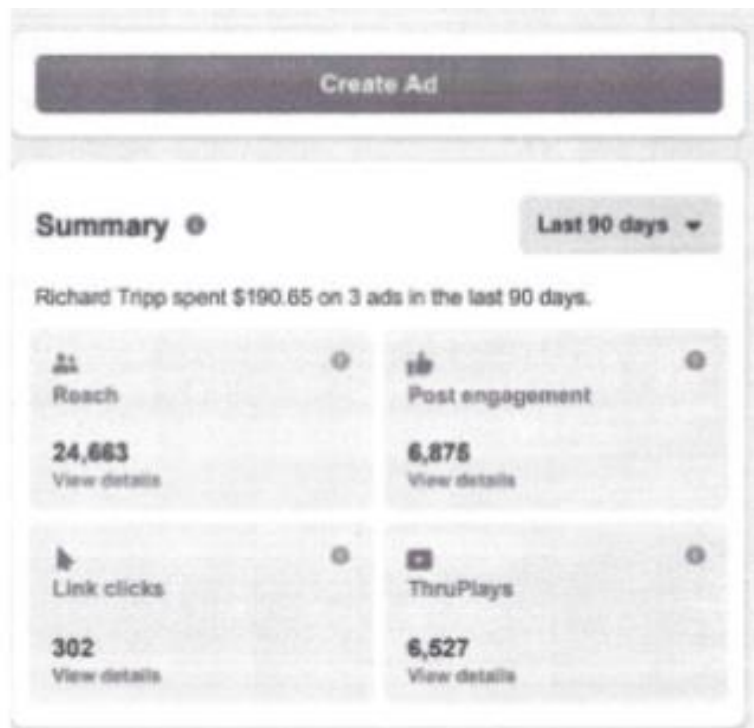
Create Ad

Summary

Last 90 days

Richard Tripp spent $190.65 on 3 ads in the last 90 days.

Reach

24,663
View details

Post engagement

6,875
View details

Link clicks

302
View details

ThruPlays

6,527
View details